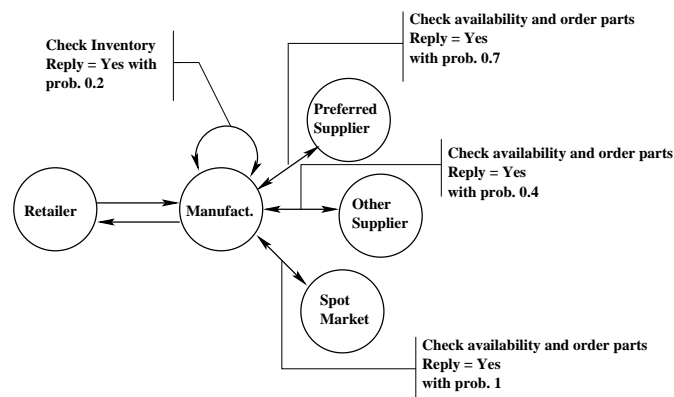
Check Inventory
Reply = Yes with prob. 0.2

Check availability and order parts
Reply = Yes
with prob. 0.7

Preferred Supplier

Check availability and order parts
Reply = Yes
with prob. 0.4

Retailer

Manufact.

Other Supplier

Spot Market

Check availability and order parts
Reply = Yes
with prob. 1